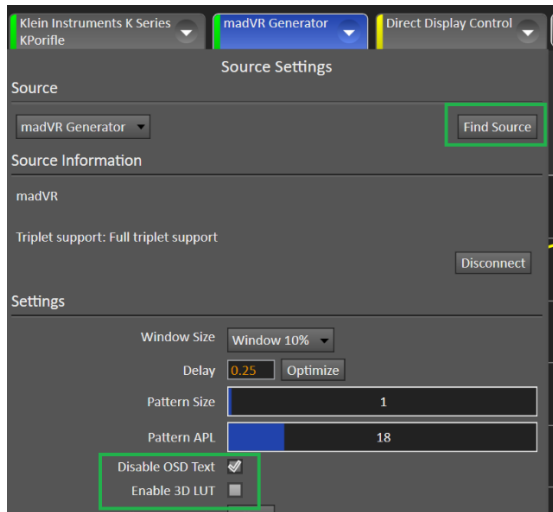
Klein Instruments K Series KPorifle

madVR Generator

Direct Display Control

Source Settings

Source

madVR Generator

Find Source

Source Information

madVR

Triplet support: Full triplet support

Disconnect

Settings

Window Size Window 10%

Delay 0.25 Optimize

Pattern Size 1

Pattern APL 18

Disable OSD Text

Enable 3D LUT